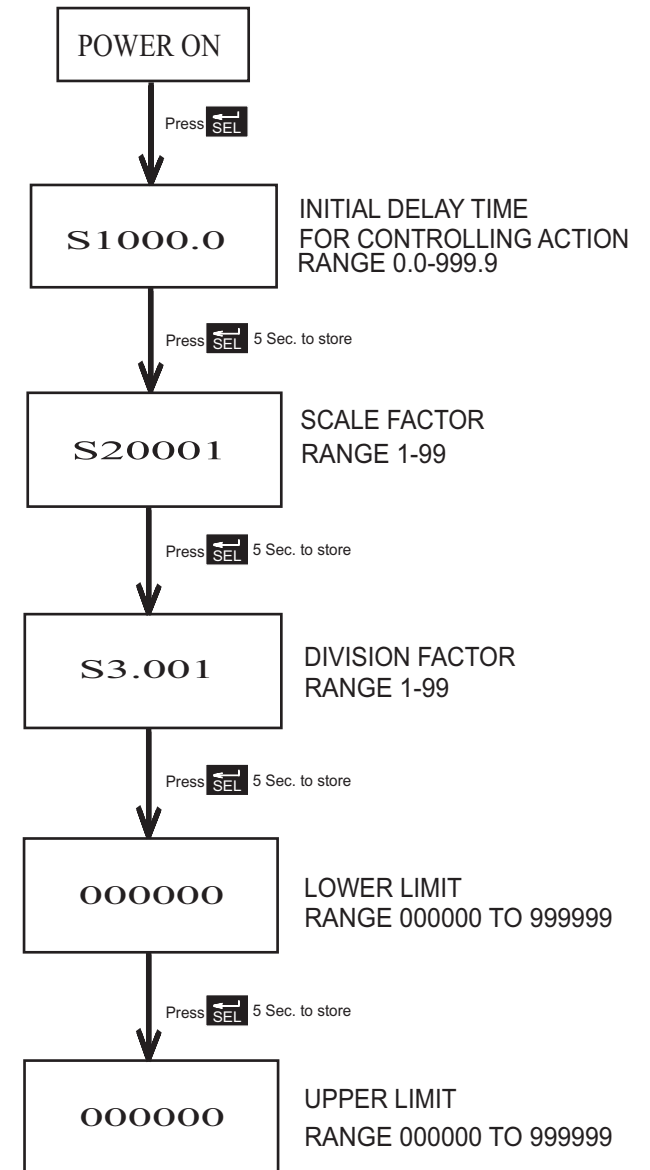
POWER ON

Press SEL

S1000.0

INITIAL DELAY TIME
FOR CONTROLLING ACTION
RANGE 0.0-999.9

Press SEL 5 Sec. to store

S20001

SCALE FACTOR
RANGE 1-99

Press SEL 5 Sec. to store

S3.001

DIVISION FACTOR
RANGE 1-99

Press SEL 5 Sec. to store

000000

LOWER LIMIT
RANGE 000000 TO 999999

Press SEL 5 Sec. to store

000000

UPPER LIMIT
RANGE 000000 TO 999999